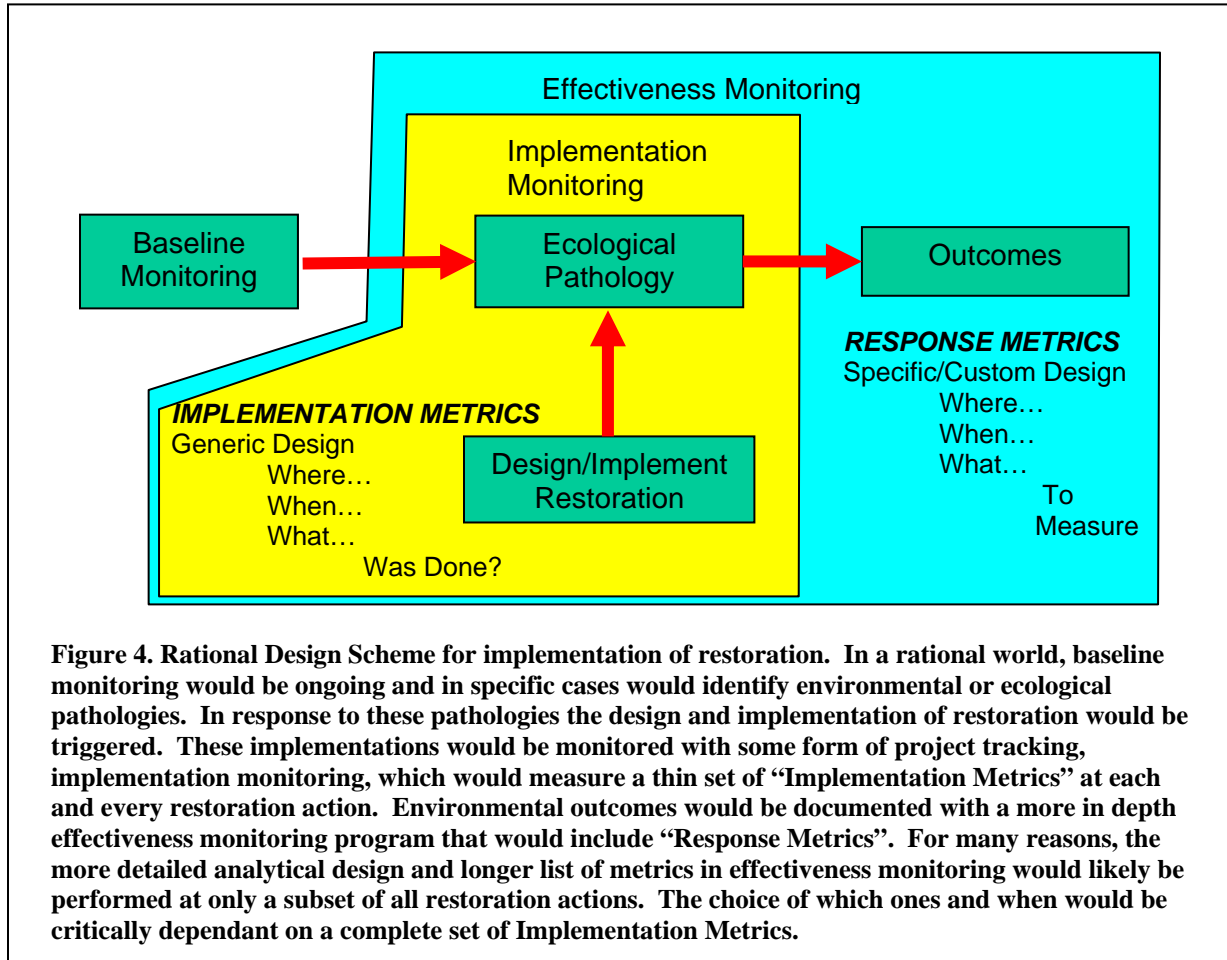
Effectiveness Monitoring

Implementation Monitoring

Baseline Monitoring

Ecological Pathology

Outcomes

RESPONSE METRICS
Specific/Custom Design
Where…
When…
What…
To Measure

IMPLEMENTATION METRICS
Generic Design
Where…
When…
What…
Was Done?

Design/Implement Restoration

Figure 4. Rational Design Scheme for implementation of restoration. In a rational world, baseline monitoring would be ongoing and in specific cases would identify environmental or ecological pathologies. In response to these pathologies the design and implementation of restoration would be triggered. These implementations would be monitored with some form of project tracking, implementation monitoring, which would measure a thin set of "Implementation Metrics" at each and every restoration action. Environmental outcomes would be documented with a more in depth effectiveness monitoring program that would include "Response Metrics". For many reasons, the more detailed analytical design and longer list of metrics in effectiveness monitoring would likely be performed at only a subset of all restoration actions. The choice of which ones and when would be critically dependant on a complete set of Implementation Metrics.